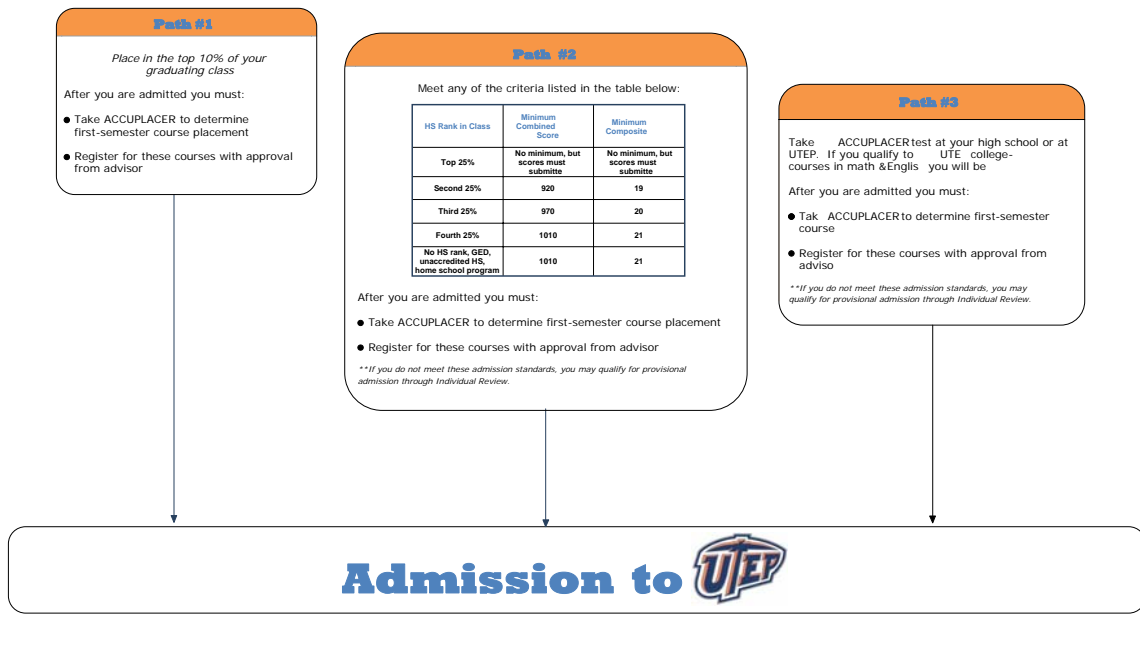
Path #1

Place in the top 10% of your graduating class

After you are admitted you must:

- Take ACCUPLACER to determine first-semester course placement
- Register for these courses with approval from advisor

Path #2

Meet any of the criteria listed in the table below:

| HS Rank in Class | Minimum Combined Score | Minimum Composite |
|---|---|---|
| Top 25% | No minimum, but scores must submitte | No minimum, but scores must submitte |
| Second 25% | 920 | 19 |
| Third 25% | 970 | 20 |
| Fourth 25% | 1010 | 21 |
| No HS rank, GED, unaccredited HS, home school program | 1010 | 21 |

After you are admitted you must:

- Take ACCUPLACER to determine first-semester course placement
- Register for these courses with approval from advisor

**If you do not meet these admission standards, you may qualify for provisional admission through Individual Review.

Path #3

Take ACCUPLACER test at your high school or at UTEP. If you qualify to UTE college-courses in math &Englis you will be

After you are admitted you must:

- Tak ACCUPLACER to determine first-semester course
- Register for these courses with approval from adviso

**If you do not meet these admission standards, you may qualify for provisional admission through Individual Review.

Admission to UTEP